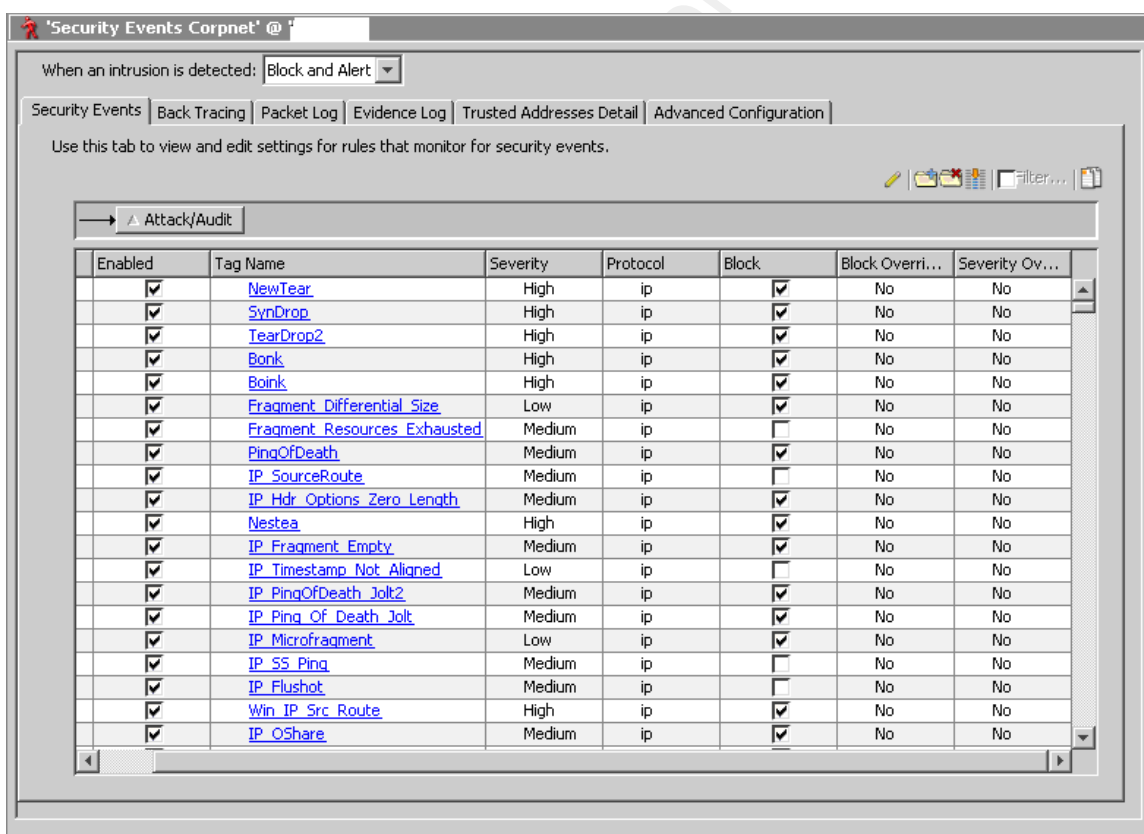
'Security Events Corpnet' @ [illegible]

When an intrusion is detected: Block and Alert

Security Events | Back Tracing | Packet Log | Evidence Log | Trusted Addresses Detail | Advanced Configuration

Use this tab to view and edit settings for rules that monitor for security events.

Filter...

Attack/Audit

| Enabled | Tag Name | Severity | Protocol | Block | Block Overri... | Severity Ov... |
|---|---|---|---|---|---|---|
| ☑ | NewTear | High | ip | ☑ | No | No |
| ☑ | SynDrop | High | ip | ☑ | No | No |
| ☑ | TearDrop2 | High | ip | ☑ | No | No |
| ☑ | Bonk | High | ip | ☑ | No | No |
| ☑ | Boink | High | ip | ☑ | No | No |
| ☑ | Fragment_Differential_Size | Low | ip | ☑ | No | No |
| ☑ | Fragment_Resources_Exhausted | Medium | ip | ☐ | No | No |
| ☑ | PingOfDeath | Medium | ip | ☑ | No | No |
| ☑ | IP_SourceRoute | Medium | ip | ☐ | No | No |
| ☑ | IP_Hdr_Options_Zero_Length | Medium | ip | ☑ | No | No |
| ☑ | Nestea | High | ip | ☑ | No | No |
| ☑ | IP_Fragment_Empty | Medium | ip | ☑ | No | No |
| ☑ | IP_Timestamp_Not_Aligned | Low | ip | ☐ | No | No |
| ☑ | IP_PingOfDeath_Jolt2 | Medium | ip | ☑ | No | No |
| ☑ | IP_Ping_Of_Death_Jolt | Medium | ip | ☑ | No | No |
| ☑ | IP_Microfragment | Low | ip | ☑ | No | No |
| ☑ | IP_SS_Ping | Medium | ip | ☐ | No | No |
| ☑ | IP_Flushot | Medium | ip | ☐ | No | No |
| ☑ | Win_IP_Src_Route | High | ip | ☑ | No | No |
| ☑ | IP_OShare | Medium | ip | ☑ | No | No |